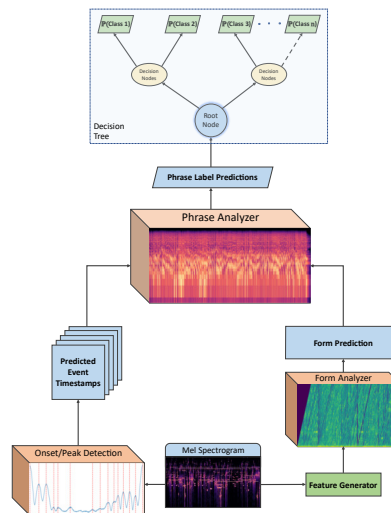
P(Class 1)
P(Class 2)
P(Class 3)
. . .
P(Class n)
Decision Nodes
Decision Nodes
Root Node
Decision Tree
Phrase Label Predictions
Phrase Analyzer
Predicted Event Timestamps
Form Prediction
Form Analyzer
Onset/Peak Detection
Mel Spectrogram
Feature Generator